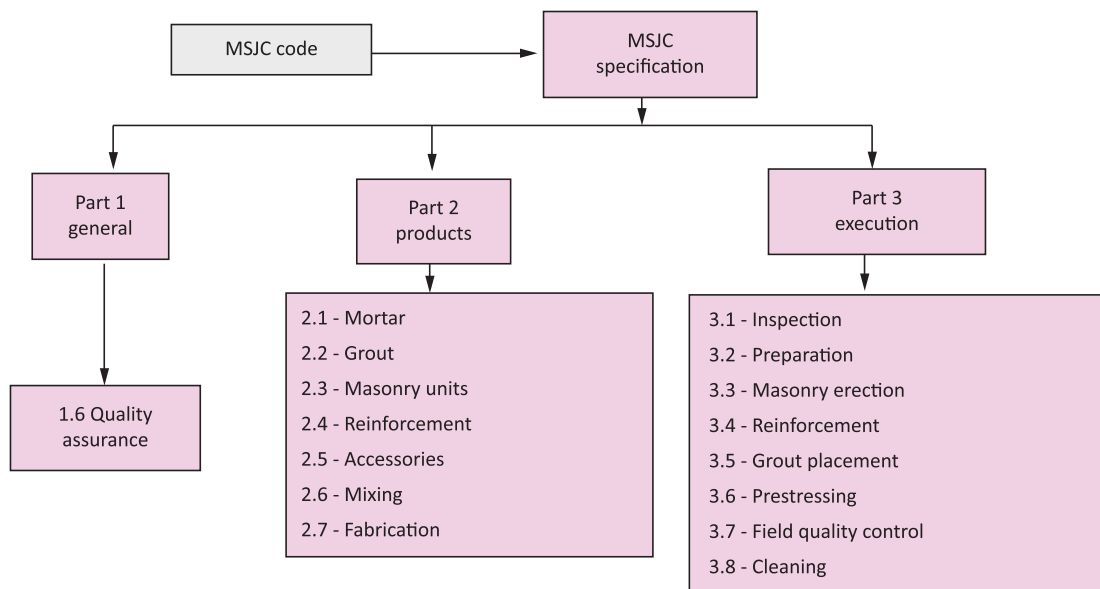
MSJC code

MSJC specification

Part 1 general

Part 2 products

Part 3 execution

1.6 Quality assurance

2.1 - Mortar
2.2 - Grout
2.3 - Masonry units
2.4 - Reinforcement
2.5 - Accessories
2.6 - Mixing
2.7 - Fabrication

3.1 - Inspection
3.2 - Preparation
3.3 - Masonry erection
3.4 - Reinforcement
3.5 - Grout placement
3.6 - Prestressing
3.7 - Field quality control
3.8 - Cleaning